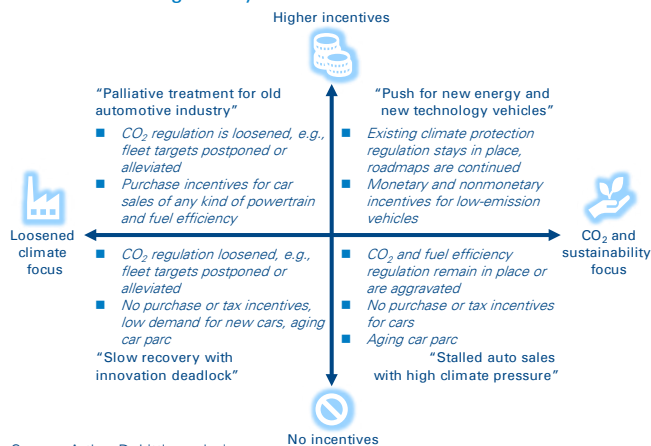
Higher incentives

"Palliative treatment for old automotive industry"

- $CO_2$ regulation is loosened, e.g., fleet targets postponed or alleviated
- Purchase incentives for car sales of any kind of powertrain and fuel efficiency

"Push for new energy and new technology vehicles"

- Existing climate protection regulation stays in place, roadmaps are continued
- Monetary and nonmonetary incentives for low-emission vehicles

Loosened climate focus

$CO_2$ and sustainability focus

- $CO_2$ regulation loosened, e.g., fleet targets postponed or alleviated
- No purchase or tax incentives, low demand for new cars, aging car parc

"Slow recovery with innovation deadlock"

- $CO_2$ and fuel efficiency regulation remain in place or are aggravated
- No purchase or tax incentives for cars
- Aging car parc

"Stalled auto sales with high climate pressure"

No incentives

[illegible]